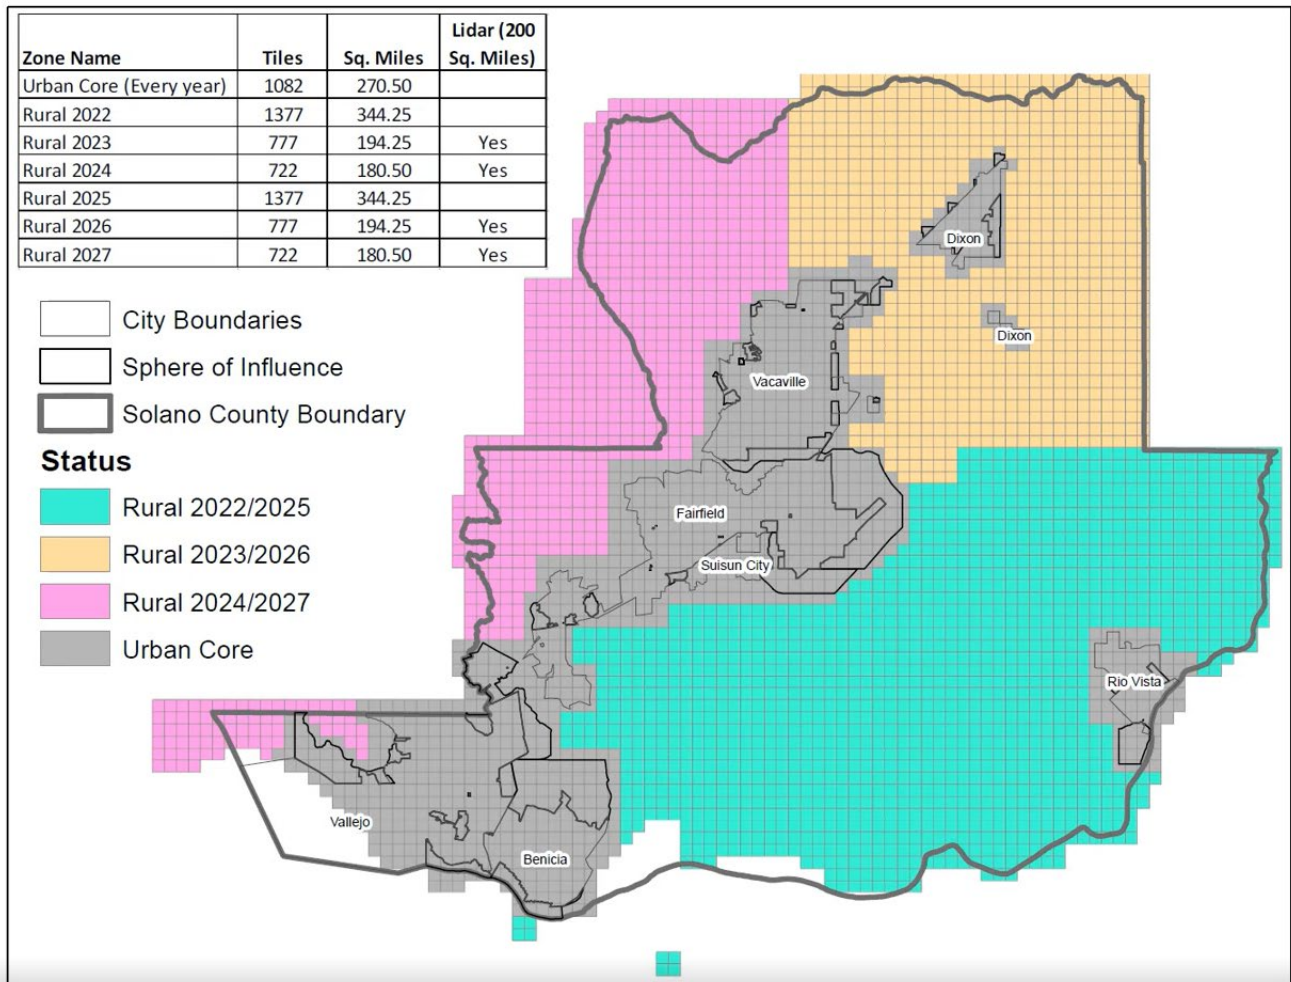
| Zone Name | Tiles | Sq. Miles | Lidar (200 Sq. Miles) |
|---|---|---|---|
| Urban Core (Every year) | 1082 | 270.50 | |
| Rural 2022 | 1377 | 344.25 | |
| Rural 2023 | 777 | 194.25 | Yes |
| Rural 2024 | 722 | 180.50 | Yes |
| Rural 2025 | 1377 | 344.25 | |
| Rural 2026 | 777 | 194.25 | Yes |
| Rural 2027 | 722 | 180.50 | Yes |

City Boundaries
Sphere of Influence
Solano County Boundary

Status
Rural 2022/2025
Rural 2023/2026
Rural 2024/2027
Urban Core

Dixon
Dixon
Vacaville
Fairfield
Suisun City
Rio Vista
Vallejo
Benicia